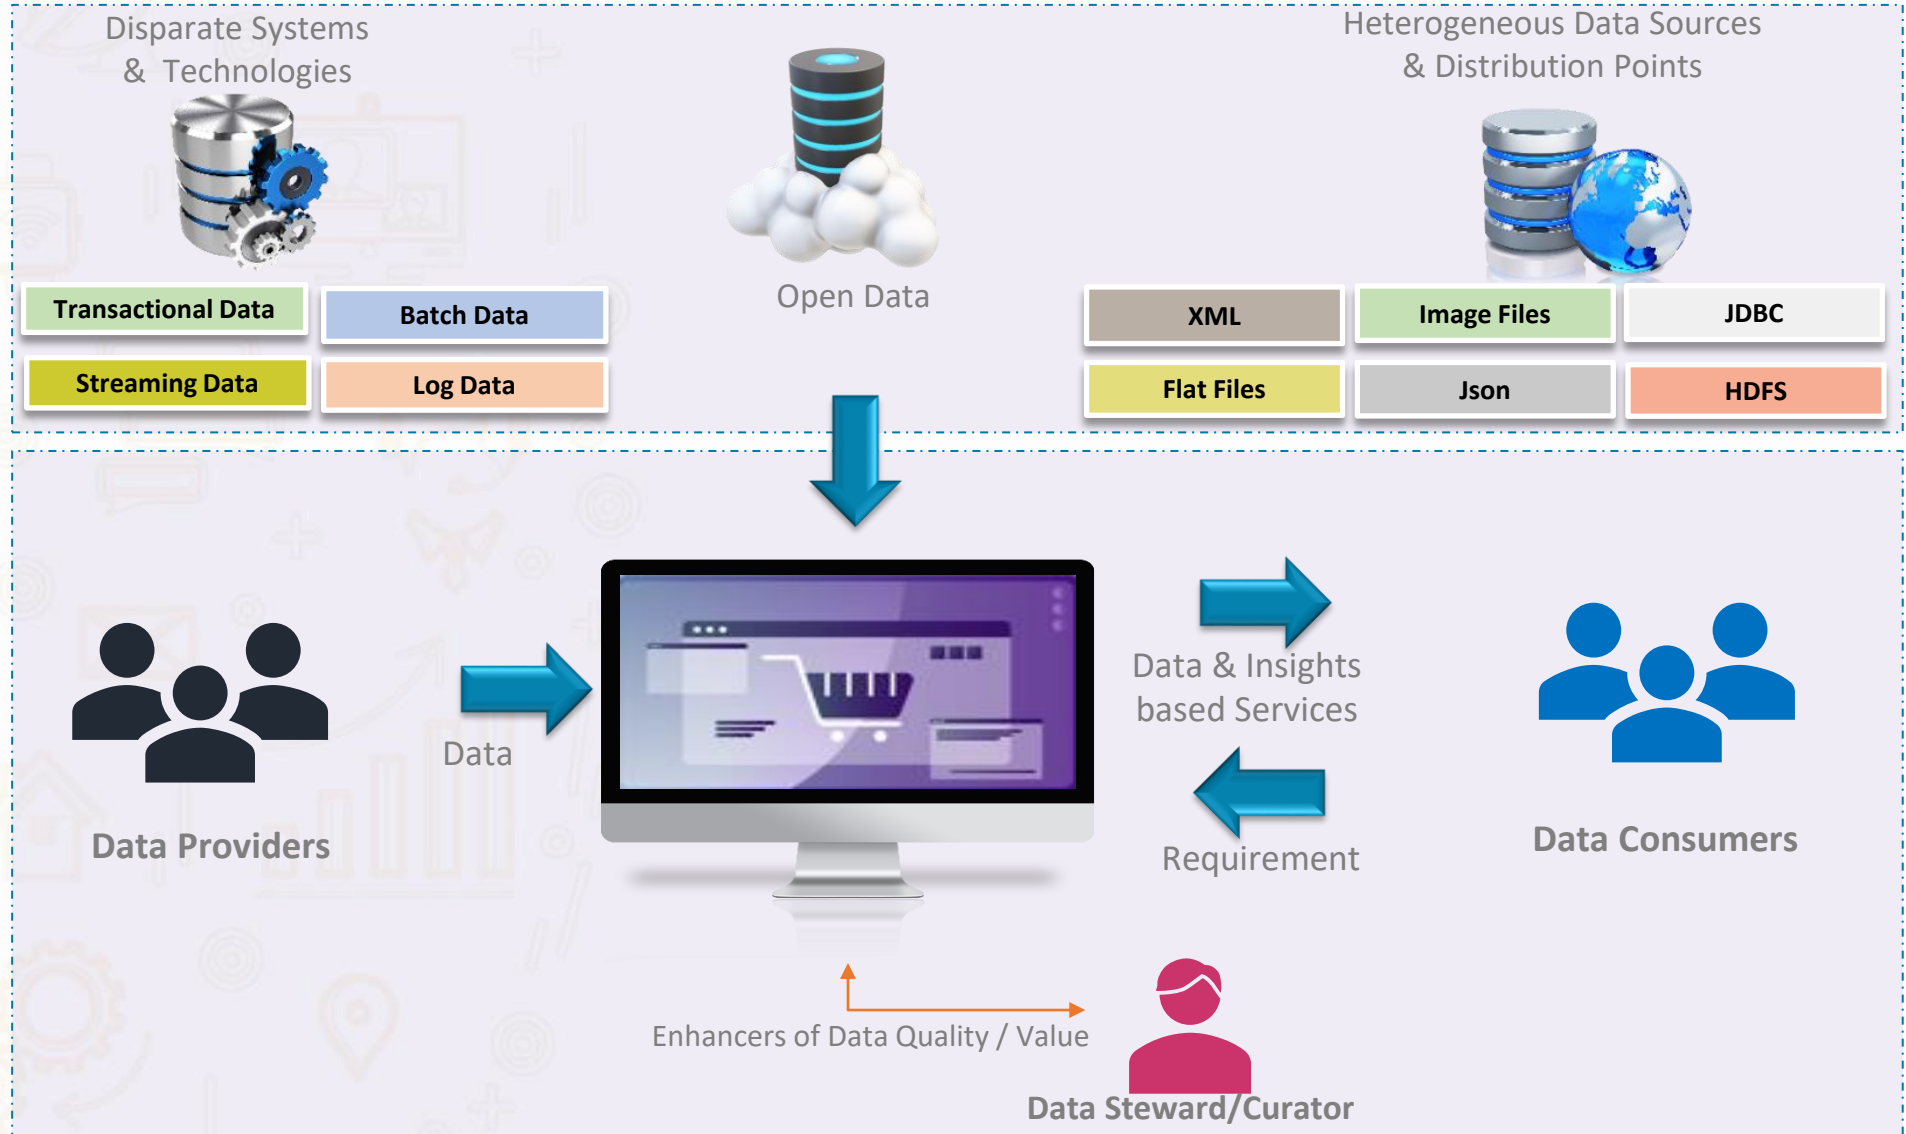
Disparate Systems
& Technologies

Transactional Data
Batch Data
Streaming Data
Log Data

Open Data

Heterogeneous Data Sources
& Distribution Points

XML
Image Files
JDBC
Flat Files
Json
HDFS

Data Providers

Data

Data & Insights
based Services

Requirement

Data Consumers

Enhancers of Data Quality / Value

Data Steward/Curator